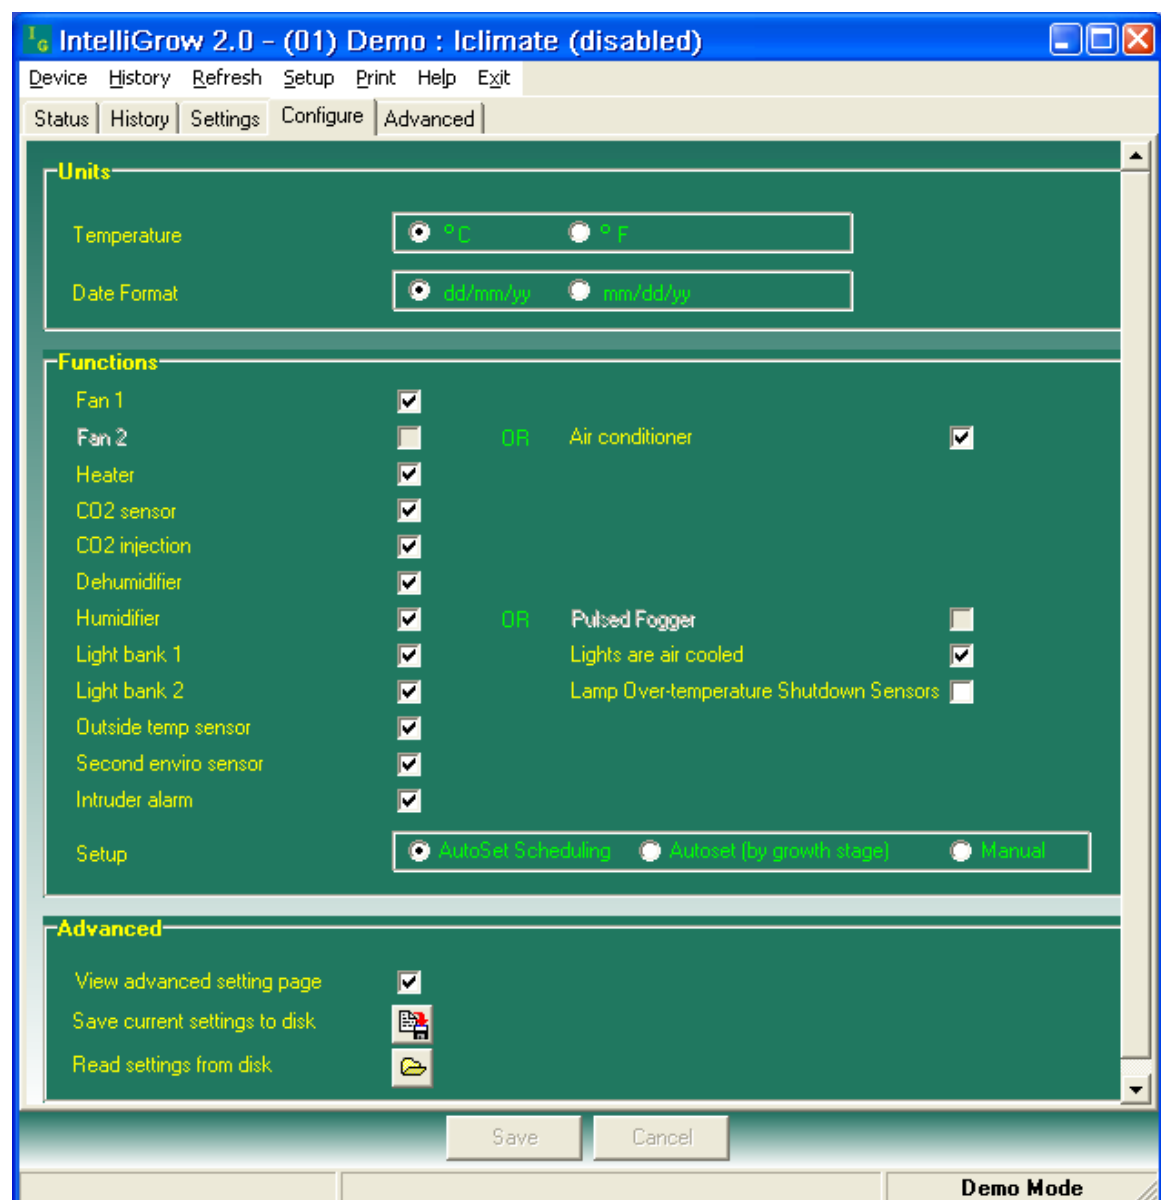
IntelliGrow 2.0 - (01) Demo : Iclimate (disabled)

Device History Refresh Setup Print Help Exit

Status History Settings Configure Advanced

Units

Temperature °C °F

Date Format dd/mm/yy mm/dd/yy

Functions

Fan 1

Fan 2 OR Air conditioner

Heater

CO2 sensor

CO2 injection

Dehumidifier

Humidifier OR Pulsed Fogger

Light bank 1 Lights are air cooled

Light bank 2 Lamp Over-temperature Shutdown Sensors

Outside temp sensor

Second enviro sensor

Intruder alarm

Setup AutoSet Scheduling Autoset (by growth stage) Manual

Advanced

View advanced setting page

Save current settings to disk

Read settings from disk

Save Cancel

Demo Mode